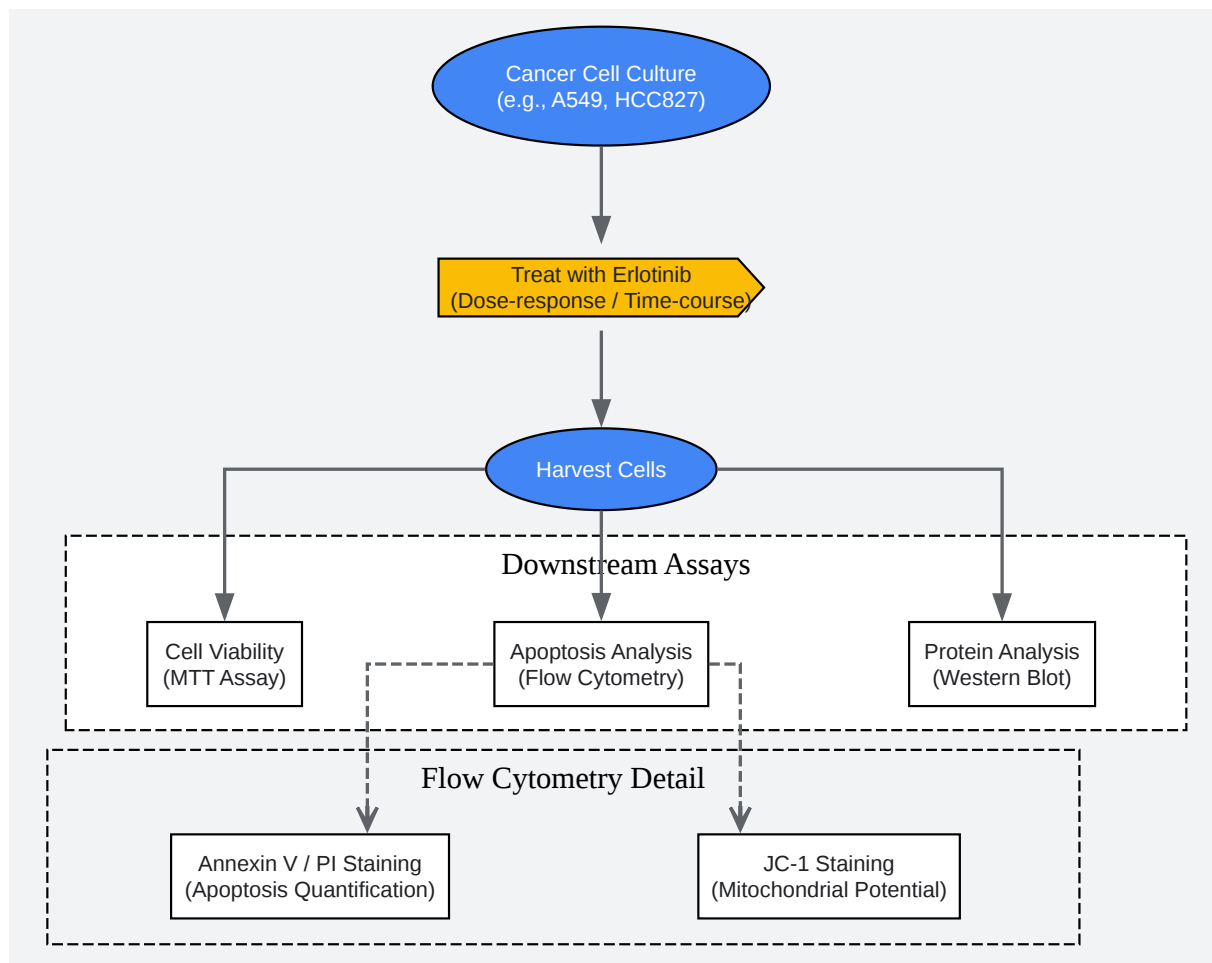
Cancer Cell Culture
(e.g., A549, HCC827)

Treat with Erlotinib
(Dose-response / Time-course)

Harvest Cells

Downstream Assays

Cell Viability
(MTT Assay)

Apoptosis Analysis
(Flow Cytometry)

Protein Analysis
(Western Blot)

Flow Cytometry Detail

Annexin V / PI Staining
(Apoptosis Quantification)

JC-1 Staining
(Mitochondrial Potential)